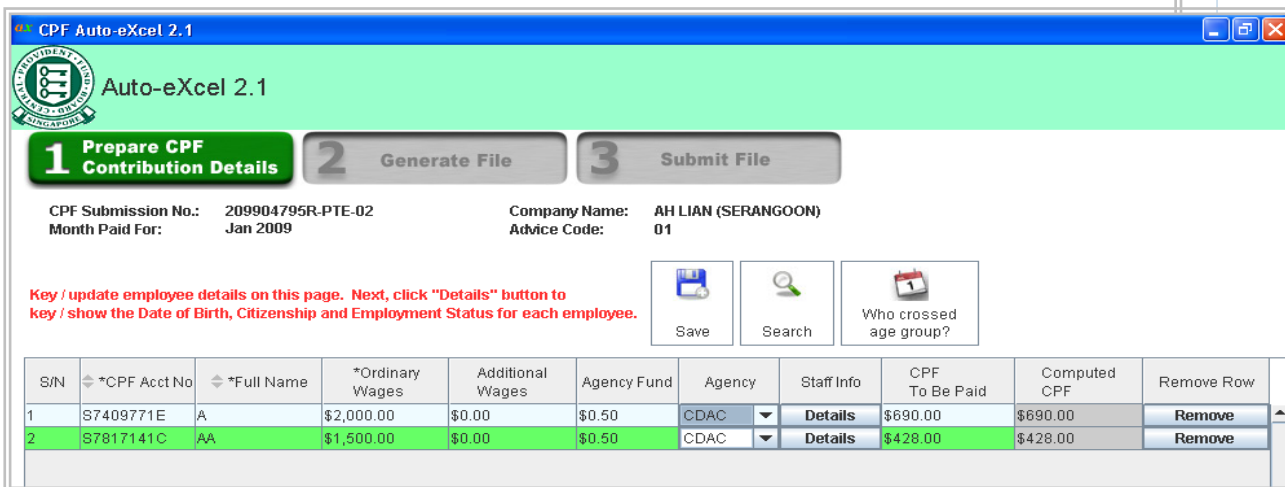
aX CPF Auto-eXcel 2.1

CENTRAL PROVIDENT FUND BOARD SINGAPORE

Auto-eXcel 2.1

1 Prepare CPF Contribution Details

2 Generate File

3 Submit File

CPF Submission No.: 209904795R-PTE-02
Month Paid For: Jan 2009

Company Name: AH LIAN (SERANGOON)
Advice Code: 01

Key / update employee details on this page. Next, click "Details" button to key / show the Date of Birth, Citizenship and Employment Status for each employee.

Save

Search

1

Who crossed age group?

| S/N | *CPF Acct No | *Full Name | *Ordinary Wages | Additional Wages | Agency Fund | Agency | Staff Info | CPF To Be Paid | Computed CPF | Remove Row |
|---|---|---|---|---|---|---|---|---|---|---|
| 1 | S7409771E | A | $2,000.00 | $0.00 | $0.50 | CDAC | Details | $690.00 | $690.00 | Remove |
| 2 | S7817141C | AA | $1,500.00 | $0.00 | $0.50 | CDAC | Details | $428.00 | $428.00 | Remove |